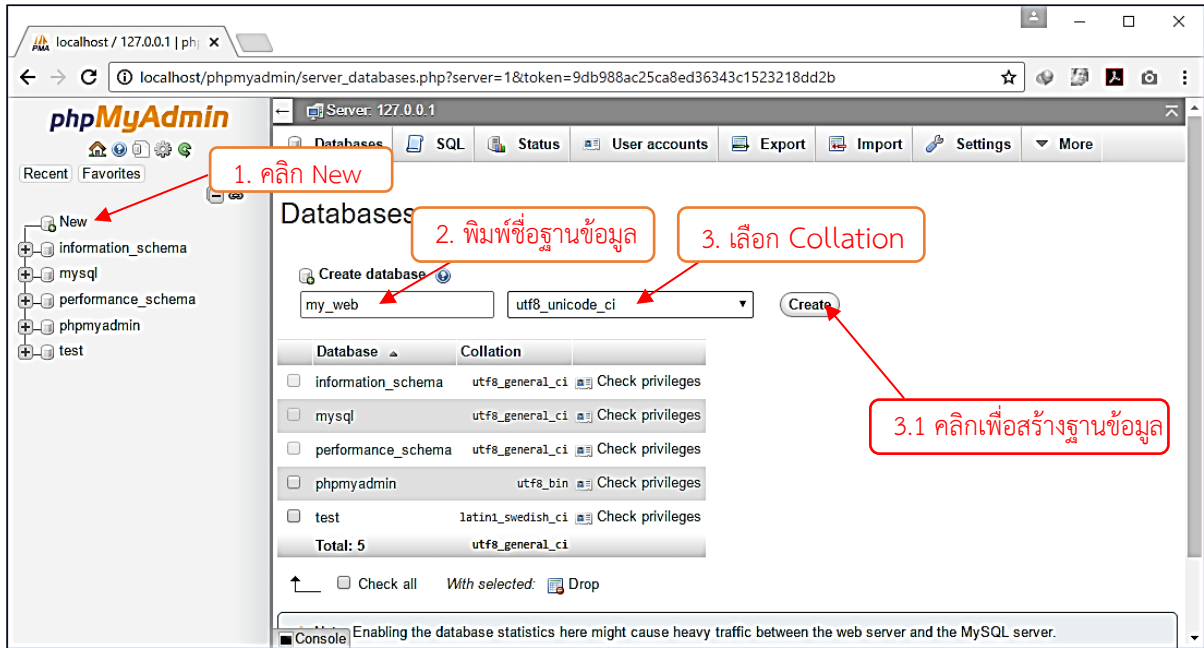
localhost / 127.0.0.1 | ph ×

localhost/phpmyadmin/server_databases.php?server=1&token=9db988ac25ca8ed36343c1523218dd2b

phpMyAdmin

Recent Favorites

New
information_schema
mysql
performance_schema
phpmyadmin
test

Server: 127.0.0.1

Databases SQL Status User accounts Export Import Settings More

1. คลิก New

Databases

2. พิมพ์ชื่อฐานข้อมูล

3. เลือก Collation

Create database

my_web

utf8_unicode_ci

Create

| Database | Collation | |
|---|---|---|
| information_schema | utf8_general_ci | Check privileges |
| mysql | utf8_general_ci | Check privileges |
| performance_schema | utf8_general_ci | Check privileges |
| phpmyadmin | utf8_bin | Check privileges |
| test | latin1_swedish_ci | Check privileges |
| Total: 5 | utf8_general_ci | |

3.1 คลิกเพื่อสร้างฐานข้อมูล

Check all With selected: Drop

Console Enabling the database statistics here might cause heavy traffic between the web server and the MySQL server.